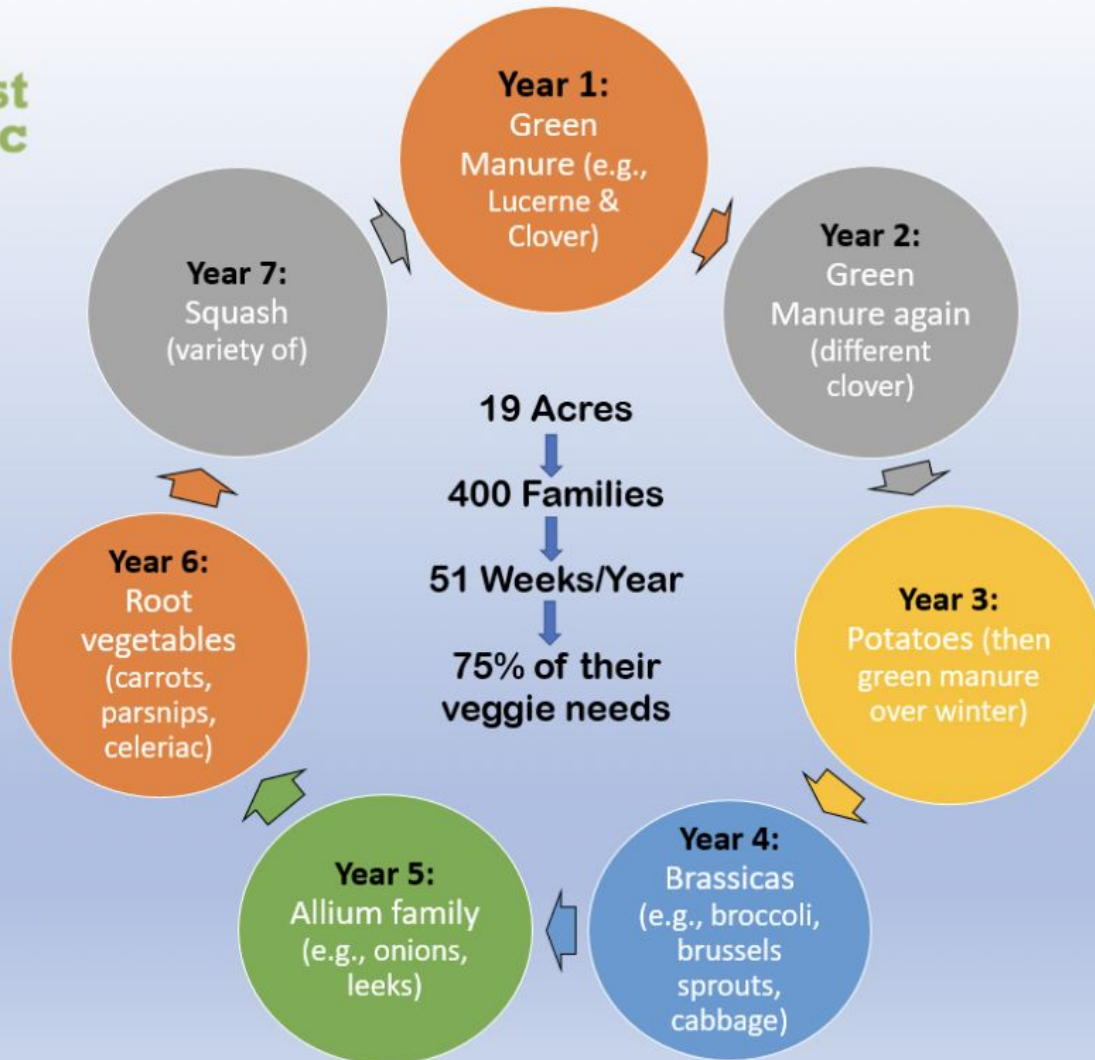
st
c

Year 1:
Green Manure (e.g., Lucerne & Clover)

Year 2:
Green Manure again (different clover)

Year 3:
Potatoes (then green manure over winter)

Year 4:
Brassicas (e.g., broccoli, brussels sprouts, cabbage)

Year 5:
Allium family (e.g., onions, leeks)

Year 6:
Root vegetables (carrots, parsnips, celeriac)

Year 7:
Squash (variety of)

19 Acres
400 Families
51 Weeks/Year
75% of their veggie needs